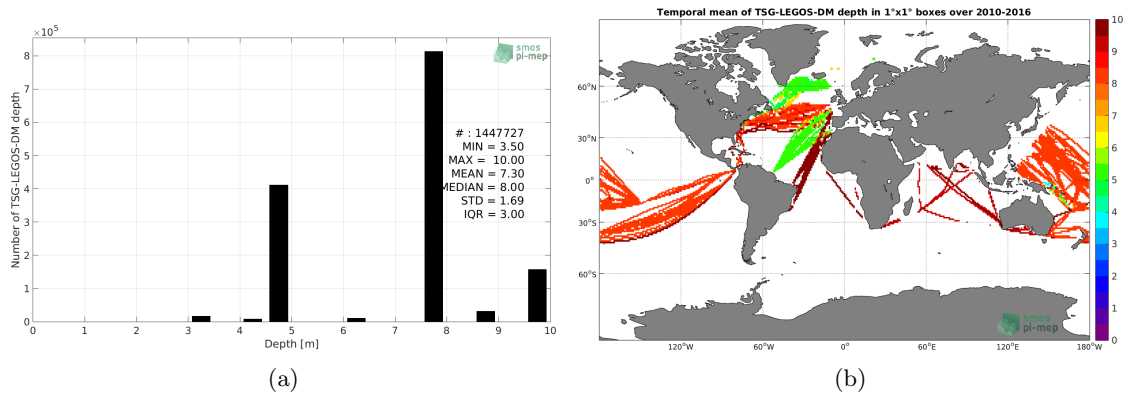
$\times 10^5$

smos pi-mep

Number of TSG-LEGOS-DM depth

8
7
6
5
4
3
2
1
0

# : 1447727
MIN = 3.50
MAX = 10.00
MEAN = 7.30
MEDIAN = 8.00
STD = 1.69
IQR = 3.00

0 1 2 3 4 5 6 7 8 9 10

Depth [m]

(a)

Temporal mean of TSG-LEGOS-DM depth in 1°x1° boxes over 2010-2016

60°N
30°N
0°
30°S
60°S

120°W 60°W 0° 60°E 120°E 180°W

10
9
8
7
6
5
4
3
2
1
0

smos pi-mep

(b)